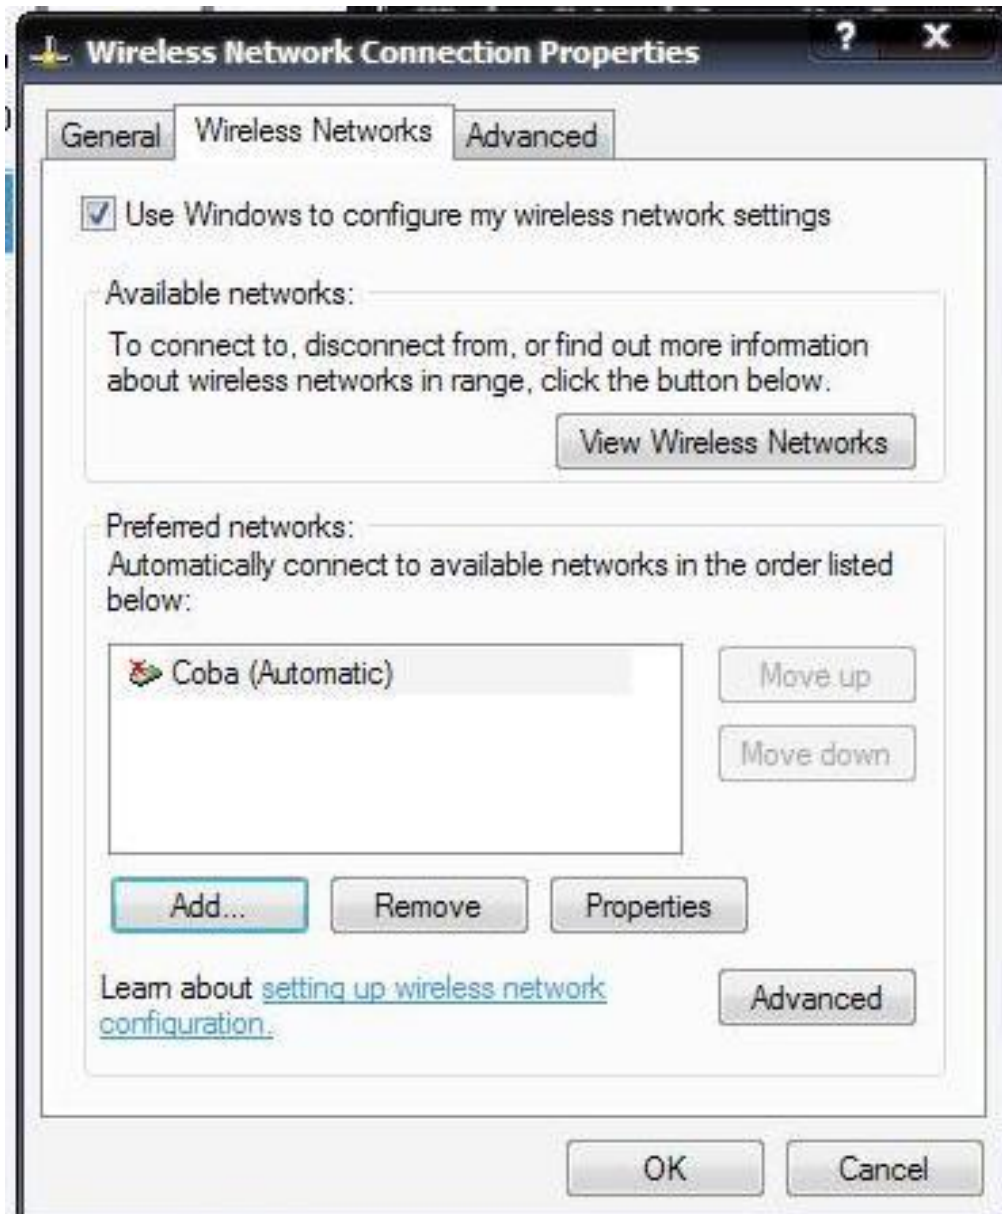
Wireless Network Connection Properties

?

X

General

Wireless Networks

Advanced

Use Windows to configure my wireless network settings

Available networks:

To connect to, disconnect from, or find out more information about wireless networks in range, click the button below.

View Wireless Networks

Preferred networks:

Automatically connect to available networks in the order listed below:

Coba (Automatic)

Move up

Move down

Add...

Remove

Properties

Learn about setting up wireless network configuration.

Advanced

OK

Cancel